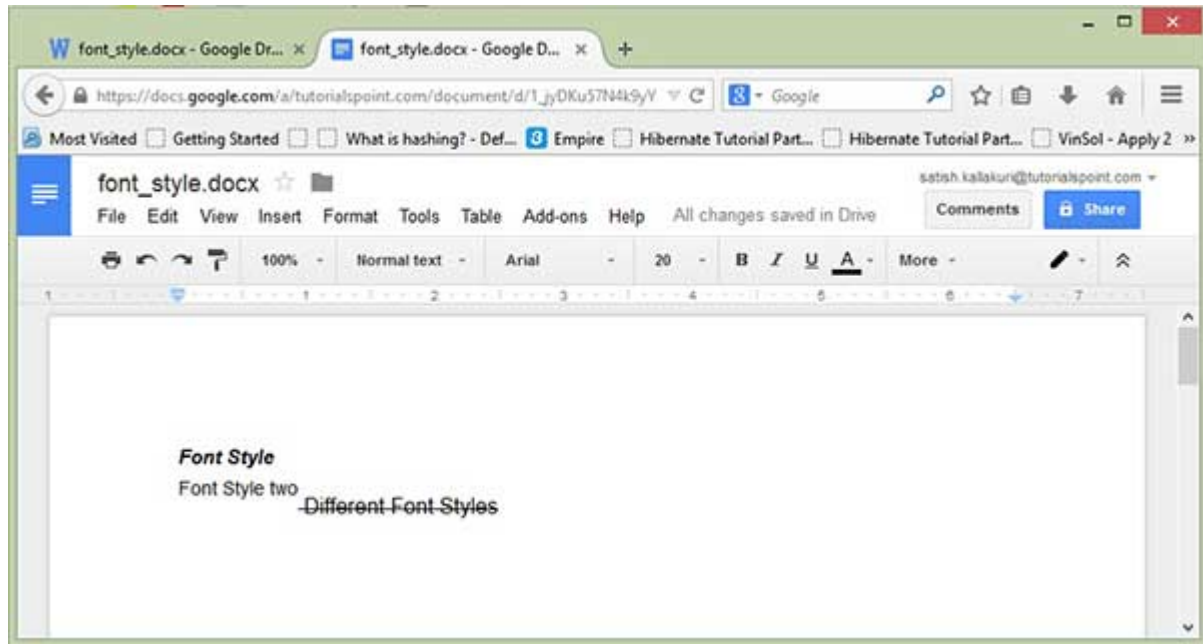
W font_style.docx - Google Dr... ×
font_style.docx - Google D... ×
+

https://docs.google.com/a/tutorialspoint.com/document/d/1_jyDKu57N4k9yV
Google

Most Visited
Getting Started
What is hashing? - Def...
Empire
Hibernate Tutorial Part...
Hibernate Tutorial Part...
VinSol - Apply 2
»

font_style.docx
satish.kallakuri@tutorialspoint.com
File Edit View Insert Format Tools Table Add-ons Help All changes saved in Drive
Comments
Share

100% Normal text Arial 20 B I U A More

1 2 3 4 5 6 7

***Font Style***

Font Style two ~~Different Font Styles~~